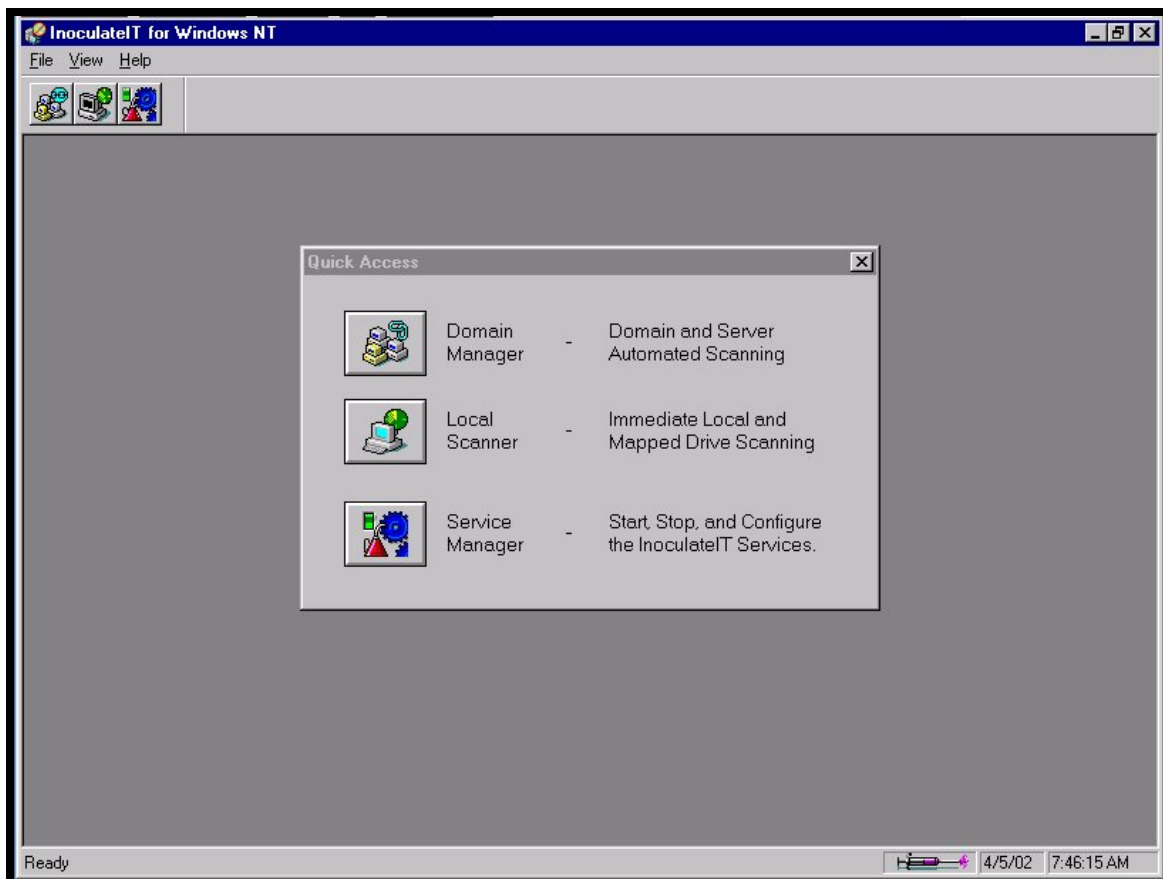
InoculateIT for Windows NT

File View Help

Quick Access

Domain Manager - Domain and Server Automated Scanning

Local Scanner - Immediate Local and Mapped Drive Scanning

Service Manager - Start, Stop, and Configure the InoculateIT Services.

Ready

4/5/02 7:46:15 AM